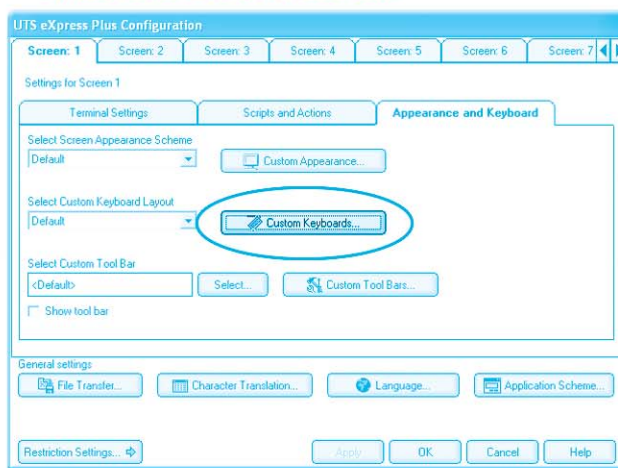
UTS eXpress Plus Configuration

Screen: 1
Screen: 2
Screen: 3
Screen: 4
Screen: 5
Screen: 6
Screen: 7

Settings for Screen 1

Terminal Settings
Scripts and Actions
Appearance and Keyboard

Select Screen Appearance Scheme
Default
Custom Appearance...

Select Custom Keyboard Layout
Default
Custom Keyboards...

Select Custom Tool Bar
<Default>
Select...
Custom Tool Bars...
Show tool bar

General settings
File Transfer...
Character Translation...
Language...
Application Scheme...

Restriction Settings...
Apply
OK
Cancel
Help